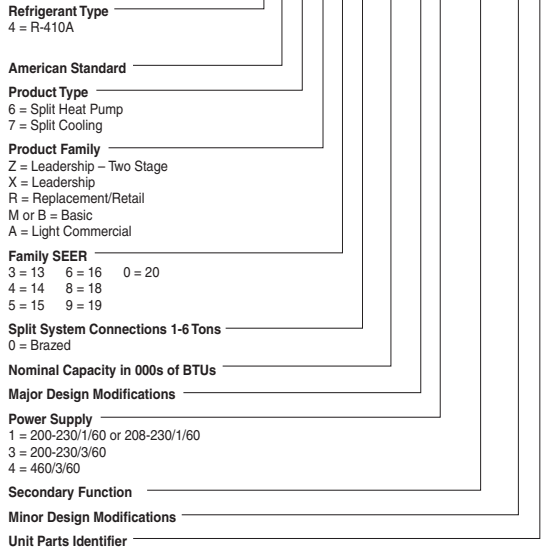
Refrigerant Type
4 = R-410A

American Standard

Product Type
6 = Split Heat Pump
7 = Split Cooling

Product Family
Z = Leadership – Two Stage
X = Leadership
R = Replacement/Retail
M or B = Basic
A = Light Commercial

Family SEER
3 = 13    6 = 16    0 = 20
4 = 14    8 = 18
5 = 15    9 = 19

Split System Connections 1-6 Tons
0 = Brazed

Nominal Capacity in 000s of BTUs

Major Design Modifications

Power Supply
1 = 200-230/1/60 or 208-230/1/60
3 = 200-230/3/60
4 = 460/3/60

Secondary Function

Minor Design Modifications

Unit Parts Identifier